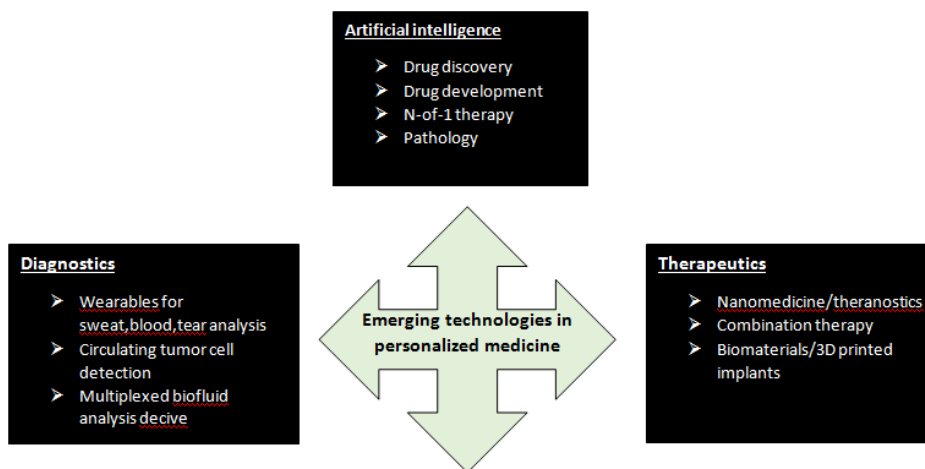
Artificial intelligence

➢ Drug discovery
➢ Drug development
➢ N-of-1 therapy
➢ Pathology

Diagnostics

➢ Wearables for sweat,blood,tear analysis
➢ Circulating tumor cell detection
➢ Multiplexed biofluid analysis decive

Emerging technologies in personalized medicine

Therapeutics

➢ Nanomedicine/theranostics
➢ Combination therapy
➢ Biomaterials/3D printed implants